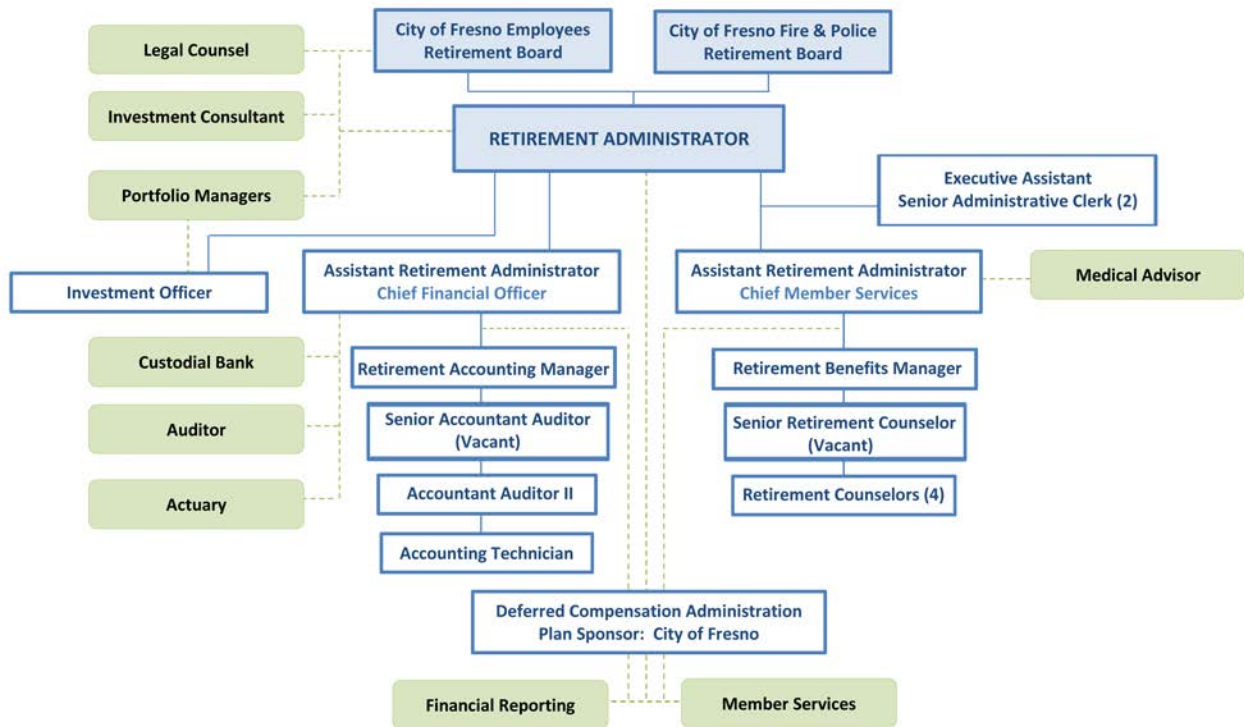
Legal Counsel

City of Fresno Employees Retirement Board

City of Fresno Fire & Police Retirement Board

Investment Consultant

RETIREMENT ADMINISTRATOR

Portfolio Managers

Executive Assistant
Senior Administrative Clerk (2)

Investment Officer

Assistant Retirement Administrator
Chief Financial Officer

Assistant Retirement Administrator
Chief Member Services

Medical Advisor

Custodial Bank

Retirement Accounting Manager

Retirement Benefits Manager

Auditor

Senior Accountant Auditor (Vacant)

Senior Retirement Counselor (Vacant)

Actuary

Accountant Auditor II

Retirement Counselors (4)

Accounting Technician

Deferred Compensation Administration
Plan Sponsor: City of Fresno

Financial Reporting

Member Services